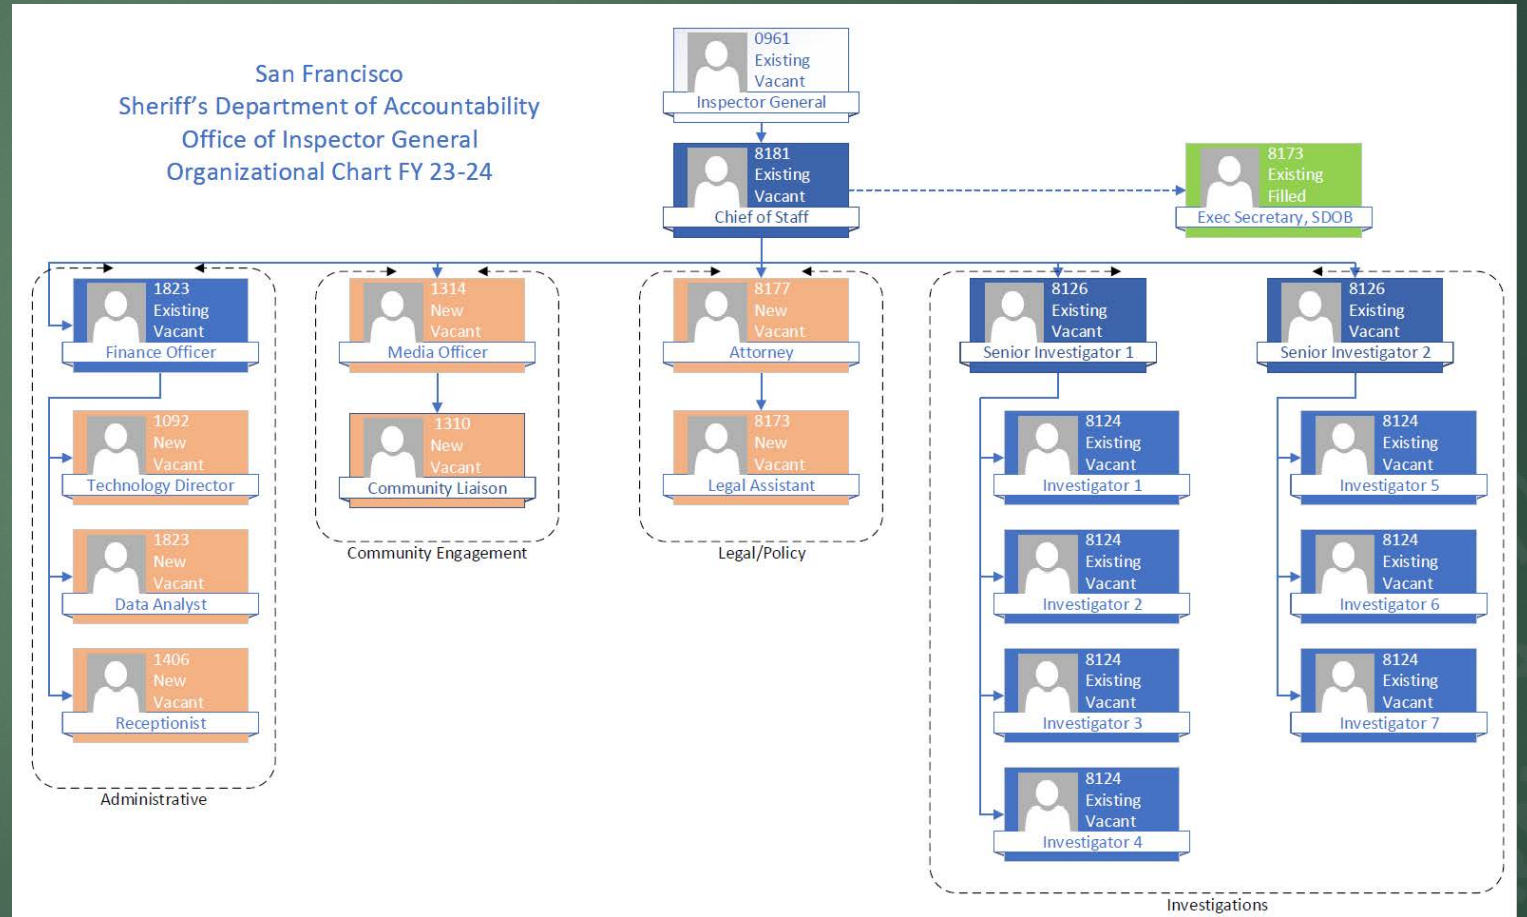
San Francisco
Sheriff's Department of Accountability
Office of Inspector General
Organizational Chart FY 23-24

0961
Existing
Vacant
Inspector General

8181
Existing
Vacant
Chief of Staff

8173
Existing
Filled
Exec Secretary, SDOB

1823
Existing
Vacant
Finance Officer

1092
New
Vacant
Technology Director

1823
New
Vacant
Data Analyst

1406
New
Vacant
Receptionist

Administrative

1314
New
Vacant
Media Officer

1310
New
Vacant
Community Liaison

Community Engagement

8177
New
Vacant
Attorney

8173
New
Vacant
Legal Assistant

Legal/Policy

8126
Existing
Vacant
Senior Investigator 1

8124
Existing
Vacant
Investigator 1

8124
Existing
Vacant
Investigator 2

8124
Existing
Vacant
Investigator 3

8124
Existing
Vacant
Investigator 4

8126
Existing
Vacant
Senior Investigator 2

8124
Existing
Vacant
Investigator 5

8124
Existing
Vacant
Investigator 6

8124
Existing
Vacant
Investigator 7

Investigations